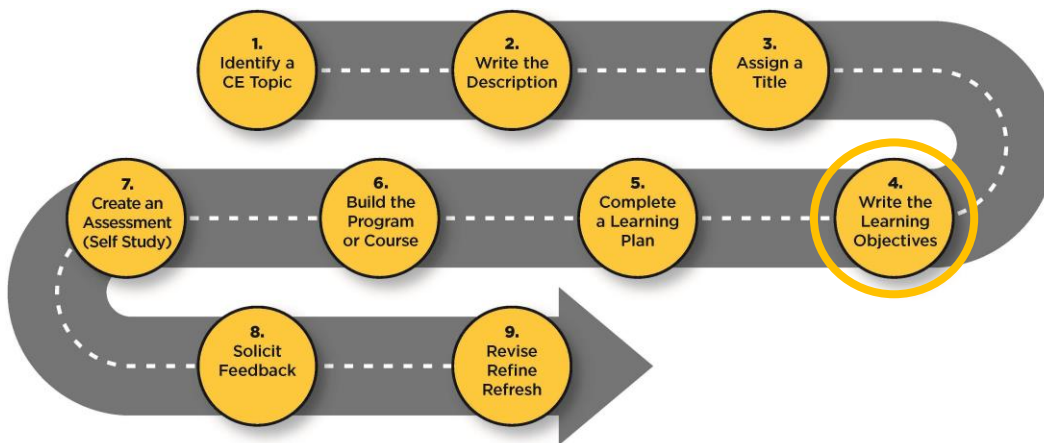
1.
Identify a
CE Topic

2.
Write the
Description

3.
Assign a
Title

4.
Write the
Learning
Objectives

5.
Complete
a Learning
Plan

6.
Build the
Program
or Course

7.
Create an
Assessment
(Self Study)

8.
Solicit
Feedback

9.
Revise
Refine
Refresh